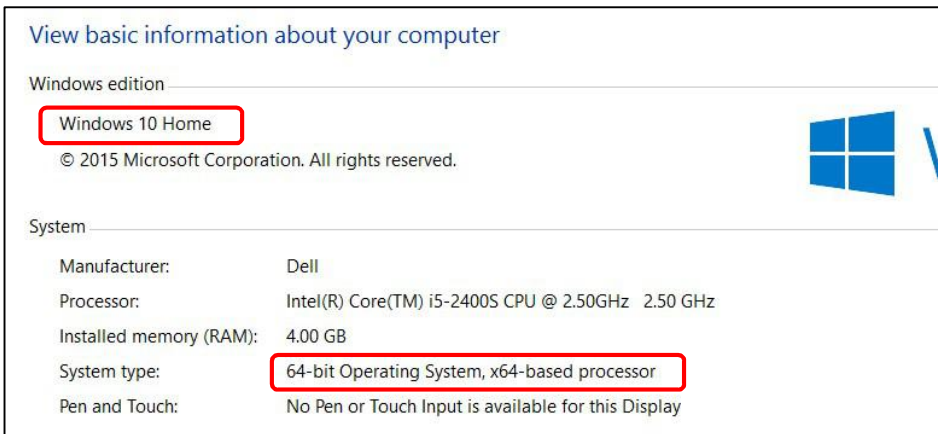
View basic information about your computer

Windows edition

Windows 10 Home

© 2015 Microsoft Corporation. All rights reserved.

System

| Manufacturer: | Dell |
|---|---|
| Processor: | Intel(R) Core(TM) i5-2400S CPU @ 2.50GHz 2.50 GHz |
| Installed memory (RAM): | 4.00 GB |
| System type: | 64-bit Operating System, x64-based processor |
| Pen and Touch: | No Pen or Touch Input is available for this Display |